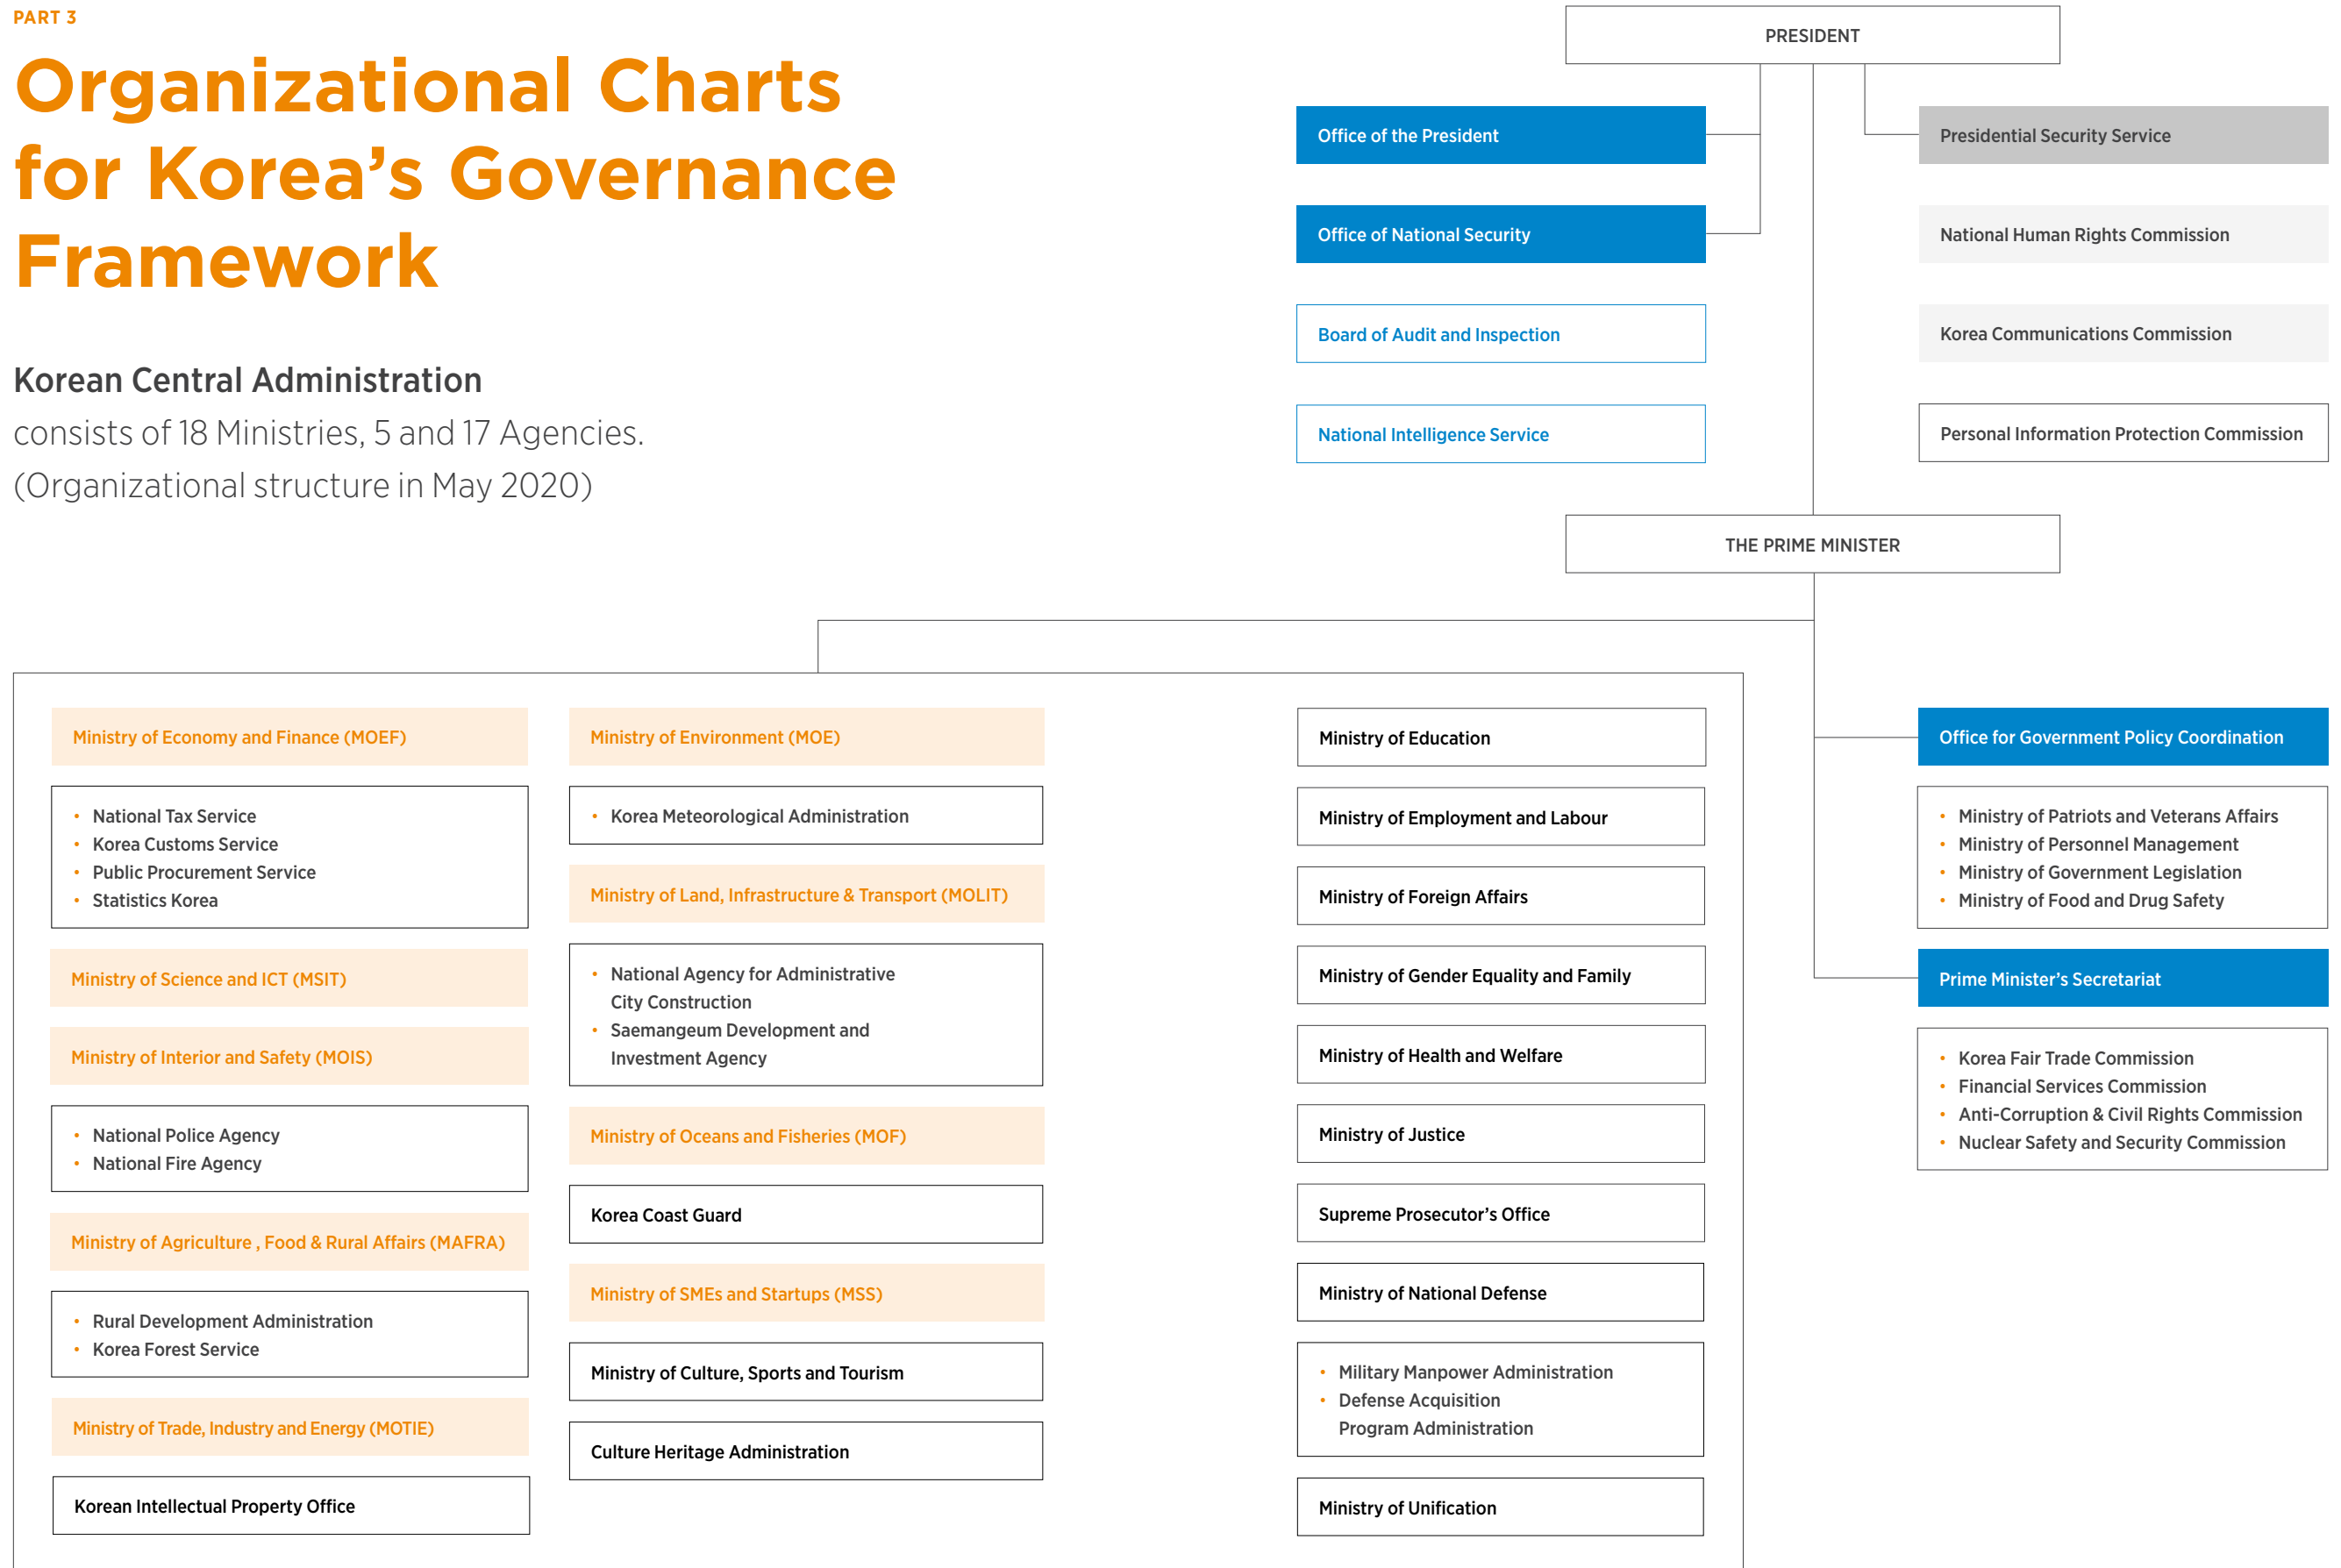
PART 3

Organizational Charts for Korea's Governance Framework

Korean Central Administration
consists of 18 Ministries, 5 and 17 Agencies.
(Organizational structure in May 2020)

PRESIDENT

Office of the President

Office of National Security

Board of Audit and Inspection

National Intelligence Service

Presidential Security Service

National Human Rights Commission

Korea Communications Commission

Personal Information Protection Commission

THE PRIME MINISTER

Ministry of Economy and Finance (MOEF)

• National Tax Service
• Korea Customs Service
• Public Procurement Service
• Statistics Korea

Ministry of Science and ICT (MSIT)

Ministry of Interior and Safety (MOIS)

• National Police Agency
• National Fire Agency

Ministry of Agriculture , Food & Rural Affairs (MAFRA)

• Rural Development Administration
• Korea Forest Service

Ministry of Trade, Industry and Energy (MOTIE)

Korean Intellectual Property Office

Ministry of Environment (MOE)

• Korea Meteorological Administration

Ministry of Land, Infrastructure & Transport (MOLIT)

• National Agency for Administrative City Construction
• Saemangeum Development and Investment Agency

Ministry of Oceans and Fisheries (MOF)

Korea Coast Guard

Ministry of SMEs and Startups (MSS)

Ministry of Culture, Sports and Tourism

Culture Heritage Administration

Ministry of Education

Ministry of Employment and Labour

Ministry of Foreign Affairs

Ministry of Gender Equality and Family

Ministry of Health and Welfare

Ministry of Justice

Supreme Prosecutor's Office

Ministry of National Defense

• Military Manpower Administration
• Defense Acquisition Program Administration

Ministry of Unification

Office for Government Policy Coordination

• Ministry of Patriots and Veterans Affairs
• Ministry of Personnel Management
• Ministry of Government Legislation
• Ministry of Food and Drug Safety

Prime Minister's Secretariat

• Korea Fair Trade Commission
• Financial Services Commission
• Anti-Corruption & Civil Rights Commission
• Nuclear Safety and Security Commission